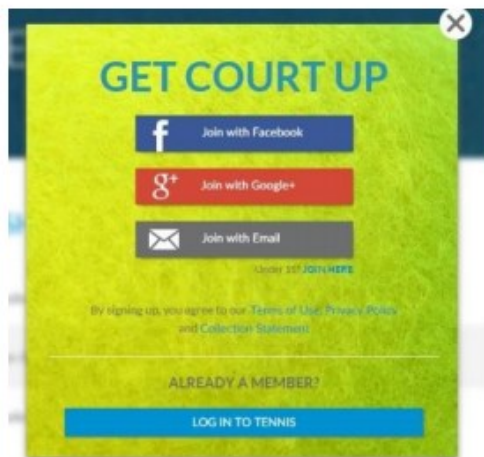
GET COURT UP

f Join with Facebook

g+ Join with Google+

Join with Email

Under 13? JOIN HERE

By signing up, you agree to our Terms of Use, Privacy Policy and Collection Statement

ALREADY A MEMBER?

LOG IN TO TENNIS